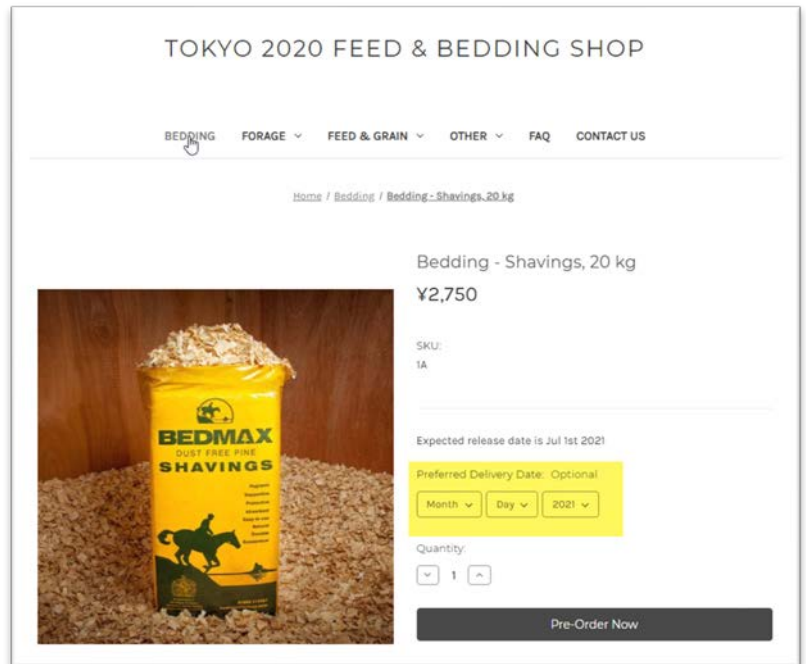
TOKYO 2020 FEED & BEDDING SHOP

BEDDING FORAGE FEED & GRAIN OTHER FAQ CONTACT US

Home / Bedding / Bedding - Shavings, 20 kg

Bedding - Shavings, 20 kg

¥2,750

SKU:
1A

Expected release date is Jul 1st 2021

Preferred Delivery Date: Optional

Month Day 2021

Quantity:

1

Pre-Order Now

BEDMAX
DUST FREE PINE
SHAVINGS